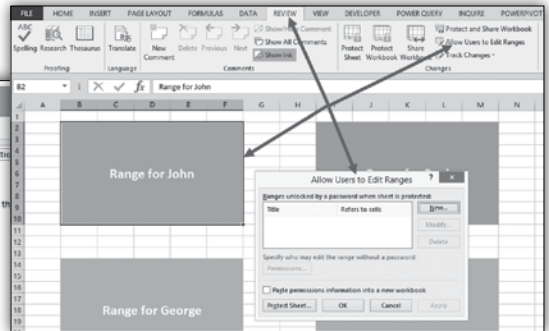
FILE HOME INSERT PAGE LAYOUT FORMULAS DATA REVIEW VIEW DEVELOPER POWER QUERY INQUIRE POWERPIVOT

ABC Spelling Research Thesaurus Translate New Comment Delete Previous Next Show/Hide Comment Show All Comments Show Ink Protect Sheet Protect Workbook Share Workbook Protect and Share Workbook Allow Users to Edit Ranges Track Changes

Proofing Language Comments Changes

B2 $f_x$ Range for John

A B C D E F G H I J K L M N

1 2 3 4 5 6 7 8 9 10 11 12 13 14 15 16 17 18 19 20

Range for John

Range for George

Allow Users to Edit Ranges ? ×

Ranges unlocked by a password when sheet is protected:

| Title | Refers to cells |
|---|---|

New...

Modify...

Delete

Specify who may edit the range without a password:

Permissions...

Paste permissions information into a new workbook

Protect Sheet... OK Cancel Apply